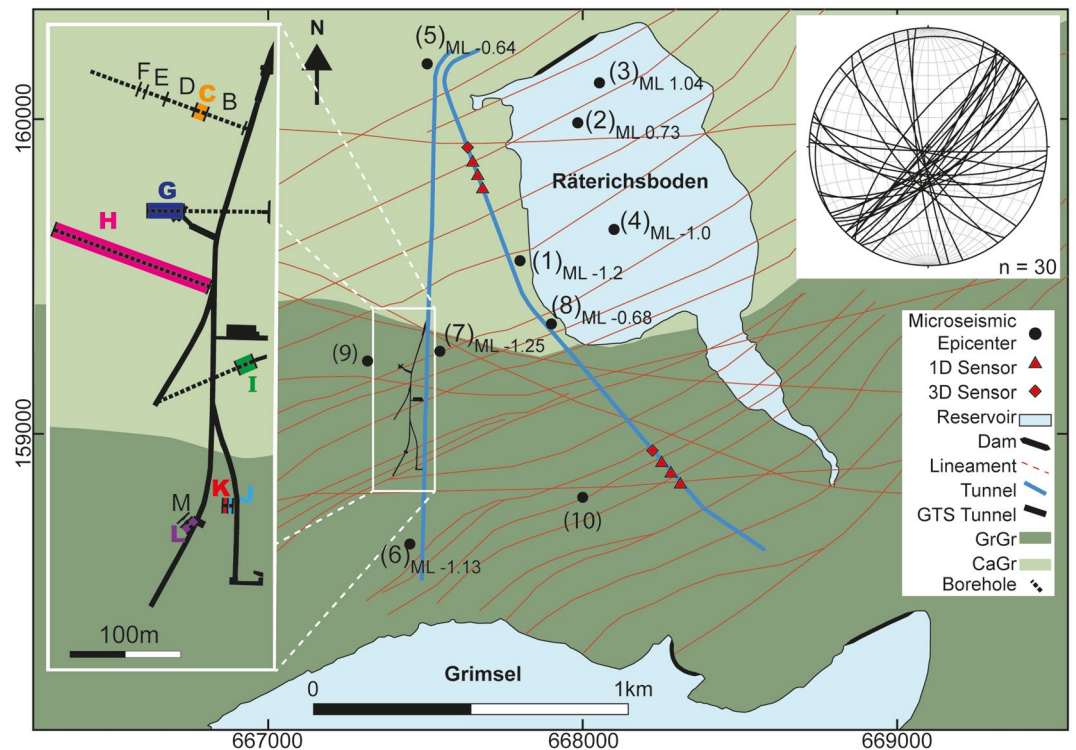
N

F E D C B

G

H

I

M K J L

100m

(5)$_{ML}$ -0.64

(3)$_{ML}$ 1.04

(2)$_{ML}$ 0.73

Räterichsboden

(4)$_{ML}$ -1.0

(1)$_{ML}$ -1.2

(8)$_{ML}$ -0.68

(9)

(7)$_{ML}$ -1.25

(10)

(6)$_{ML}$ -1.13

n = 30

Microseismic Epicenter

1D Sensor

3D Sensor

Reservoir

Dam

Lineament

Tunnel

GTS Tunnel

GrGr

CaGr

Borehole

Grimsel

0

1km

160000

159000

667000

668000

669000